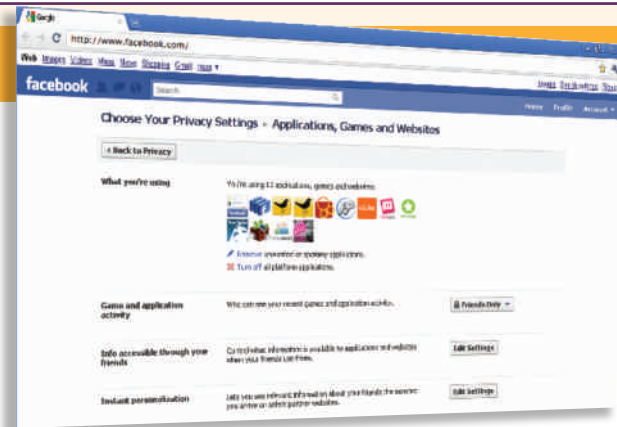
Google

http://www.facebook.com/

Web Images Videos Maps News Shopping Gmail more ▾

facebook

Search

Images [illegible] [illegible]

Home Profile Account ▾

Choose Your Privacy Settings ▸ Applications, Games and Websites

‹ Back to Privacy

What you're using

You're using 13 applications, games and websites:

Remove unwanted or spammy applications.

Turn off all platform applications.

Game and application activity

Who can see your recent games and application activity.

Friends Only ▾

Info accessible through your friends

Control what information is available to applications and websites when your friends use them.

Edit Settings

Instant personalization

Lets you see relevant information about your friends the moment you arrive on select partner websites.

Edit Settings